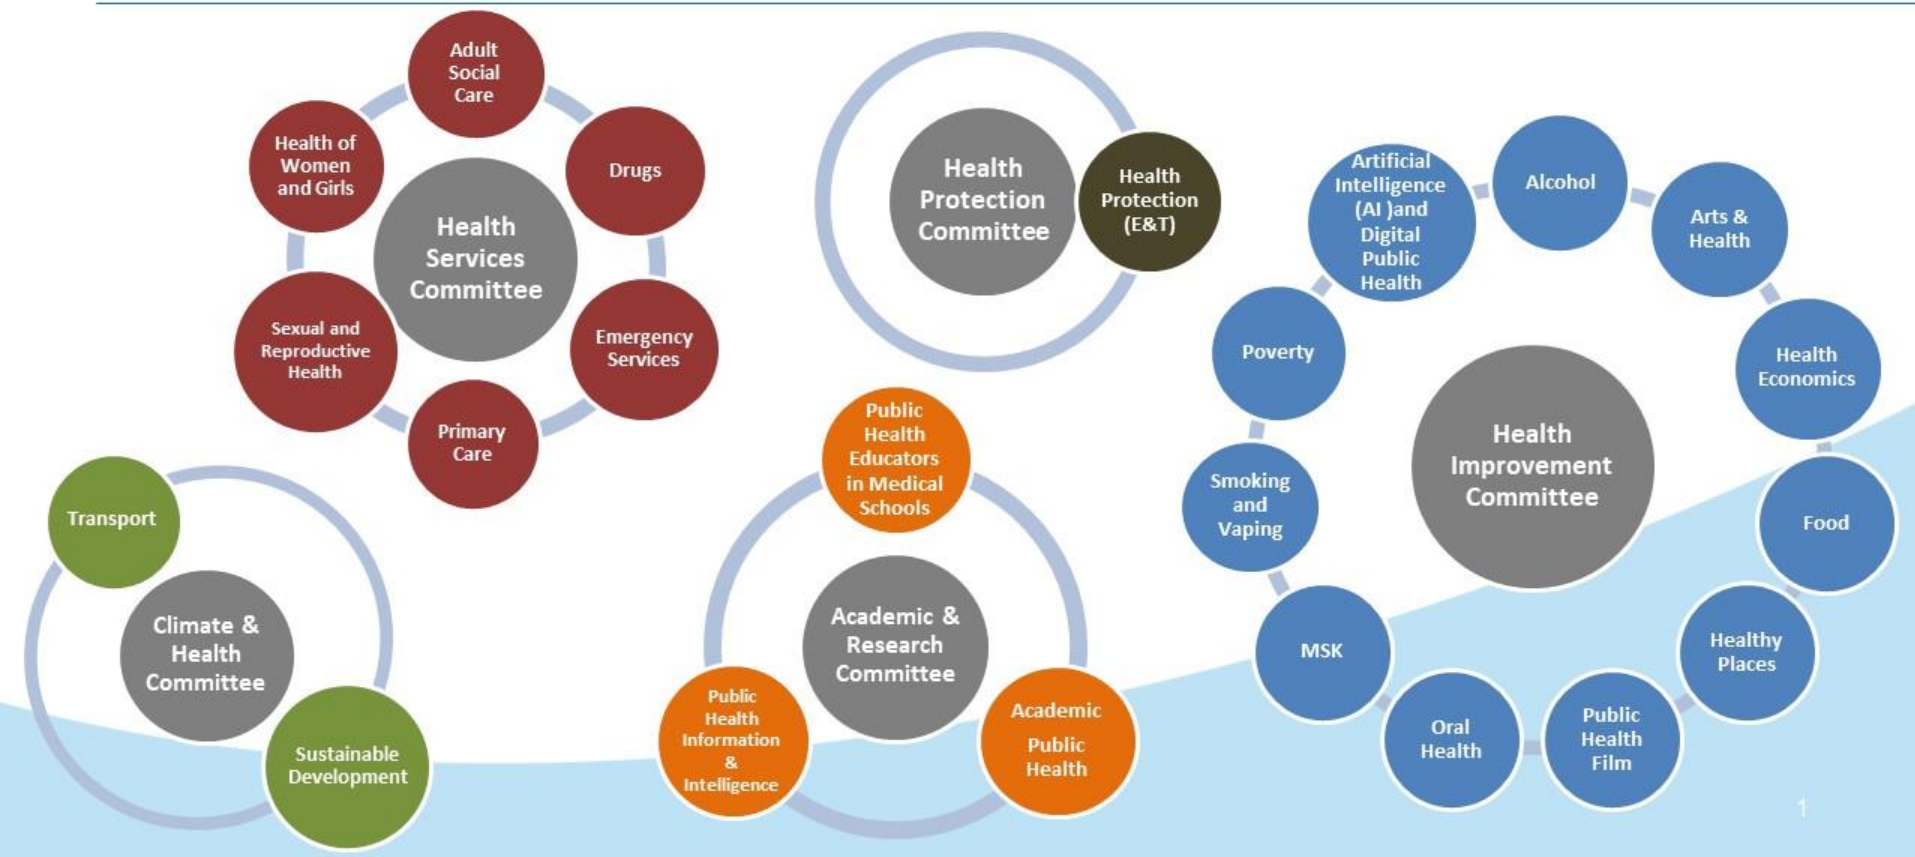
Adult Social Care

Drugs

Emergency Services

Primary Care

Sexual and Reproductive Health

Health of Women and Girls

Health Services Committee

Health Protection Committee

Health Protection (E&T)

Artificial Intelligence (AI )and Digital Public Health

Alcohol

Arts & Health

Health Economics

Food

Healthy Places

Public Health Film

Oral Health

MSK

Smoking and Vaping

Poverty

Health Improvement Committee

Transport

Climate & Health Committee

Sustainable Development

Public Health Educators in Medical Schools

Academic & Research Committee

Public Health Information & Intelligence

Academic Public Health

1